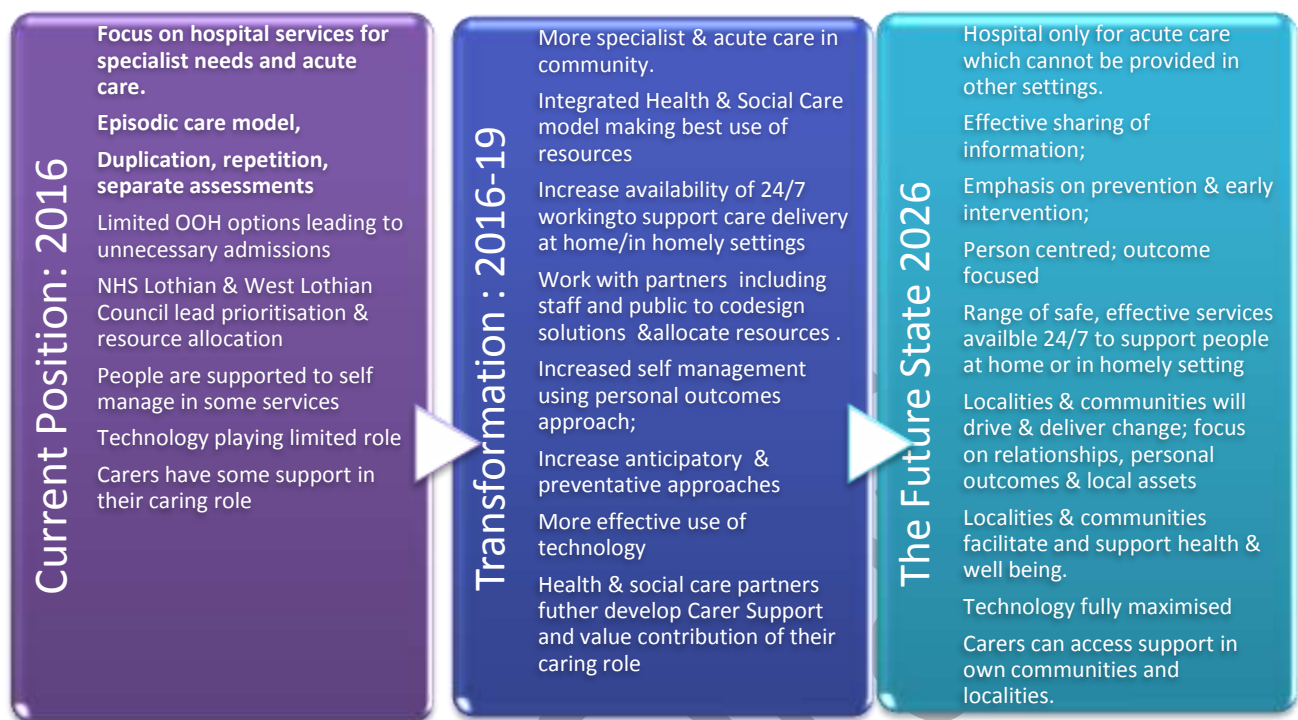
Current Position: 2016

Focus on hospital services for specialist needs and acute care.

Episodic care model,

Duplication, repetition, separate assessments

Limited OOH options leading to unnecessary admissions

NHS Lothian & West Lothian Council lead prioritisation & resource allocation

People are supported to self manage in some services

Technology playing limited role

Carers have some support in their caring role

Transformation : 2016-19

More specialist & acute care in community.

Integrated Health & Social Care model making best use of resources

Increase availability of 24/7 workingto support care delivery at home/in homely settings

Work with partners including staff and public to codesign solutions &allocate resources .

Increased self management using personal outcomes approach;

Increase anticipatory & preventative approaches

More effective use of technology

Health & social care partners futher develop Carer Support and value contribution of their caring role

The Future State 2026

Hospital only for acute care which cannot be provided in other settings.

Effective sharing of information;

Emphasis on prevention & early intervention;

Person centred; outcome focused

Range of safe, effective services availble 24/7 to support people at home or in homely setting

Localities & communities will drive & deliver change; focus on relationships, personal outcomes & local assets

Localities & communities facilitate and support health & well being.

Technology fully maximised

Carers can access support in own communities and localities.